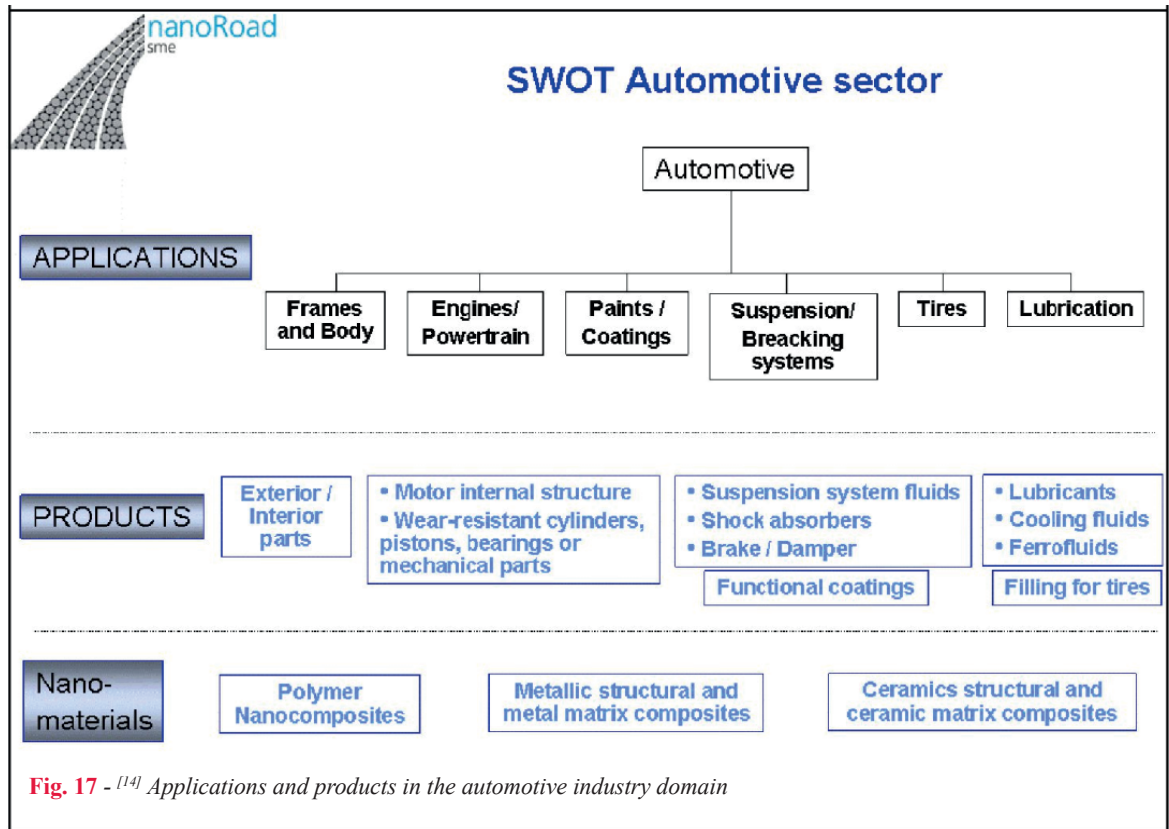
nanoRoad
sme

SWOT Automotive sector

Automotive

APPLICATIONS

Frames and Body

Engines/ Powertrain

Paints / Coatings

Suspension/ Breacking systems

Tires

Lubrication

PRODUCTS

Exterior / Interior parts

• Motor internal structure
• Wear-resistant cylinders, pistons, bearings or mechanical parts

• Suspension system fluids
• Shock absorbers
• Brake / Damper

Functional coatings

• Lubricants
• Cooling fluids
• Ferrofluids

Filling for tires

Nano-materials

Polymer Nanocomposites

Metallic structural and metal matrix composites

Ceramics structural and ceramic matrix composites

Fig. 17 - $^{[14]}$ Applications and products in the automotive industry domain